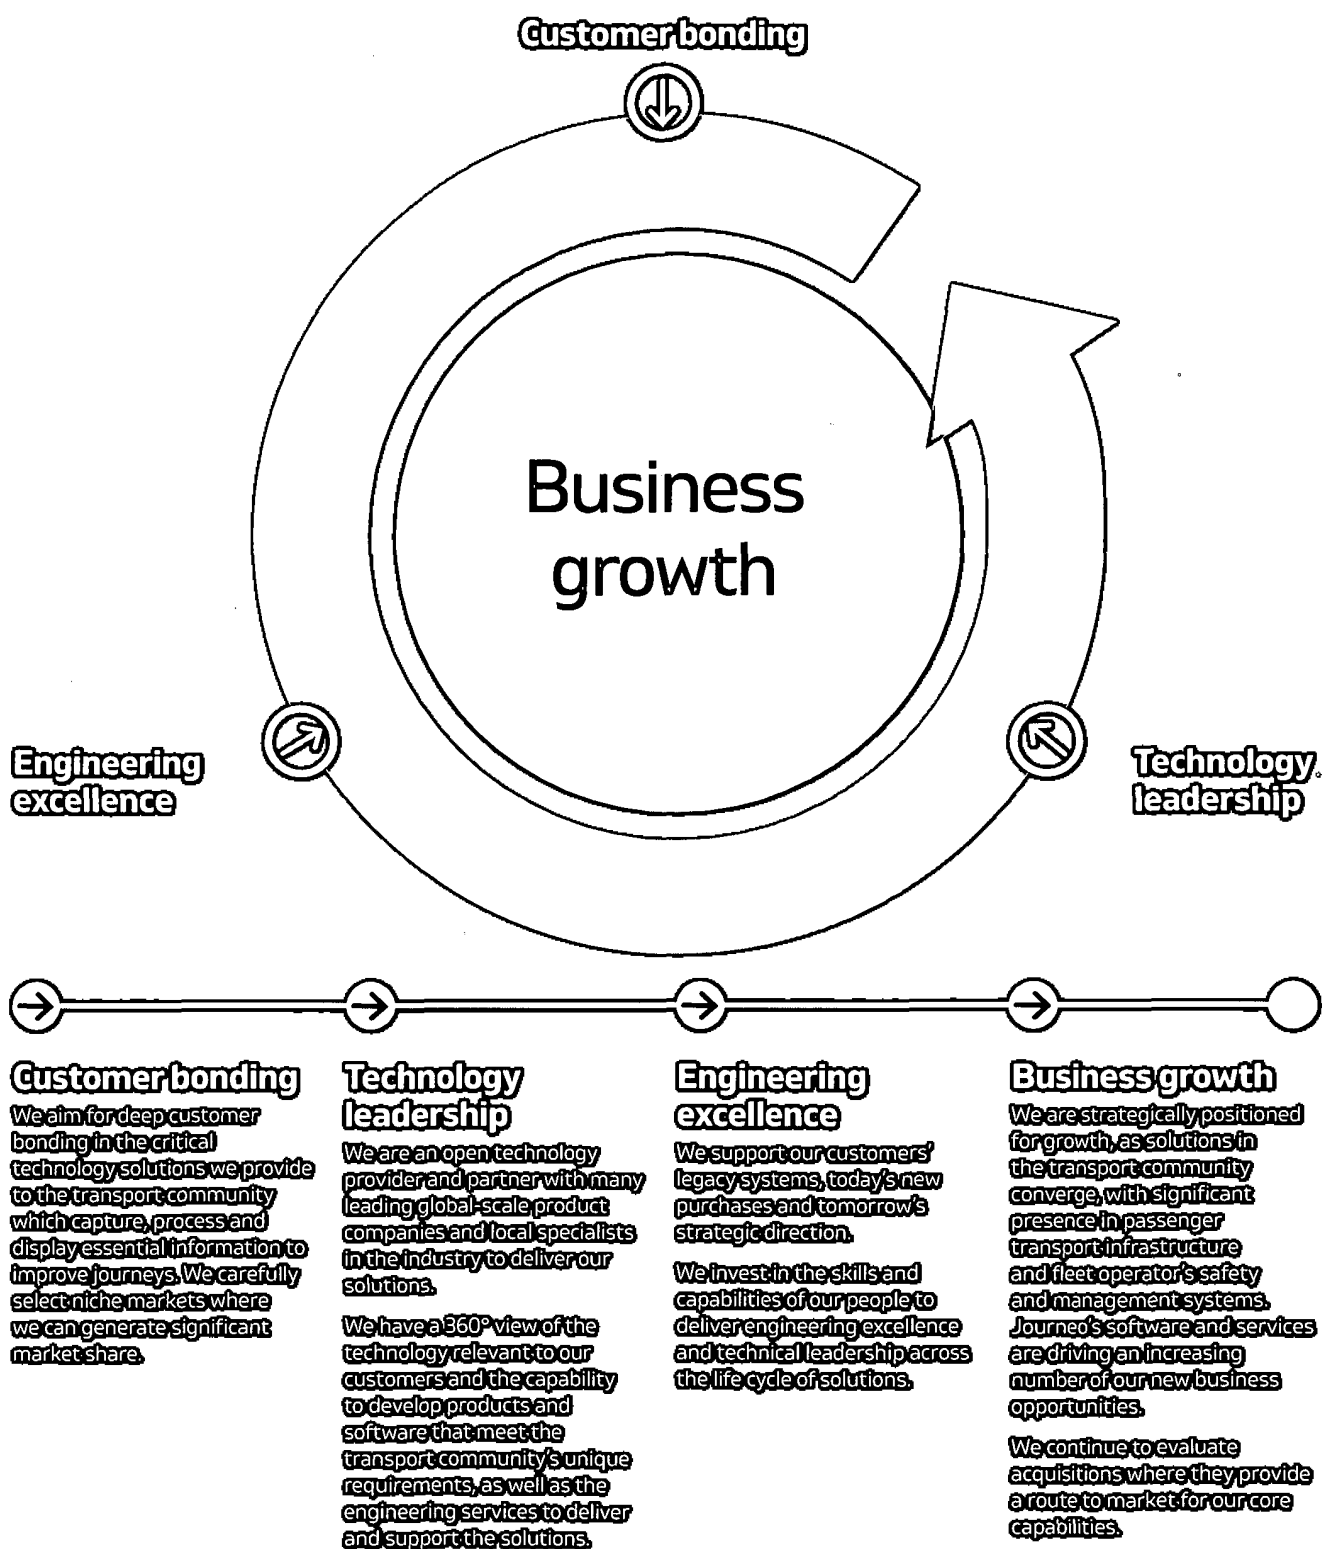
Customer bonding

Business growth

Engineering excellence

Technology leadership

Customer bonding
We aim for deep customer bonding in the critical technology solutions we provide to the transport community which capture, process and display essential information to improve journeys. We carefully select niche markets where we can generate significant market share.

Technology leadership
We are an open technology provider and partner with many leading global-scale product companies and local specialists in the industry to deliver our solutions.

We have a 360° view of the technology relevant to our customers and the capability to develop products and software that meet the transport community's unique requirements, as well as the engineering services to deliver and support the solutions.

Engineering excellence
We support our customers' legacy systems, today's new purchases and tomorrow's strategic direction.

We invest in the skills and capabilities of our people to deliver engineering excellence and technical leadership across the life cycle of solutions.

Business growth
We are strategically positioned for growth, as solutions in the transport community converge, with significant presence in passenger transport infrastructure and fleet operator's safety and management systems. Journeo's software and services are driving an increasing number of our new business opportunities.

We continue to evaluate acquisitions where they provide a route to market for our core capabilities.